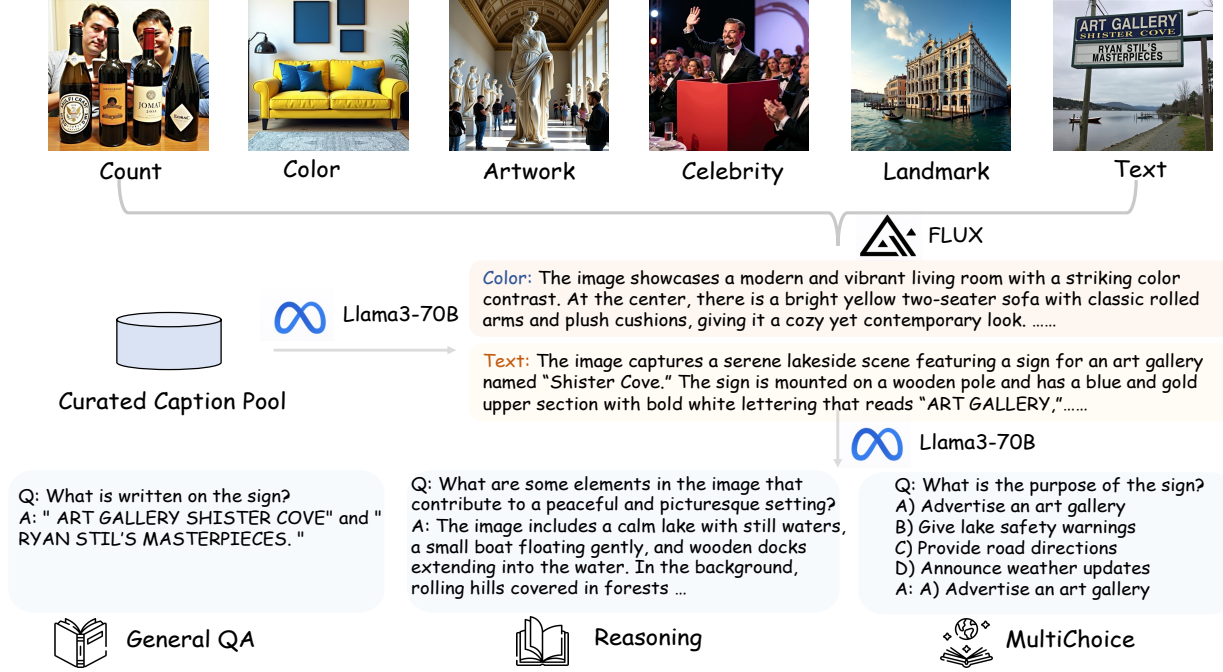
ART GALLERY
SHISTER COVE
RYAN STIL'S MASTERPIECES

Count Color Artwork Celebrity Landmark Text

FLUX

Llama3-70B

Curated Caption Pool

Color: The image showcases a modern and vibrant living room with a striking color contrast. At the center, there is a bright yellow two-seater sofa with classic rolled arms and plush cushions, giving it a cozy yet contemporary look. ……

Text: The image captures a serene lakeside scene featuring a sign for an art gallery named "Shister Cove." The sign is mounted on a wooden pole and has a blue and gold upper section with bold white lettering that reads "ART GALLERY,"……

Llama3-70B

Q: What is written on the sign?
A: " ART GALLERY SHISTER COVE" and " RYAN STIL'S MASTERPIECES. "

Q: What are some elements in the image that contribute to a peaceful and picturesque setting?
A: The image includes a calm lake with still waters, a small boat floating gently, and wooden docks extending into the water. In the background, rolling hills covered in forests …

Q: What is the purpose of the sign?
A) Advertise an art gallery
B) Give lake safety warnings
C) Provide road directions
D) Announce weather updates
A: A) Advertise an art gallery

General QA Reasoning MultiChoice